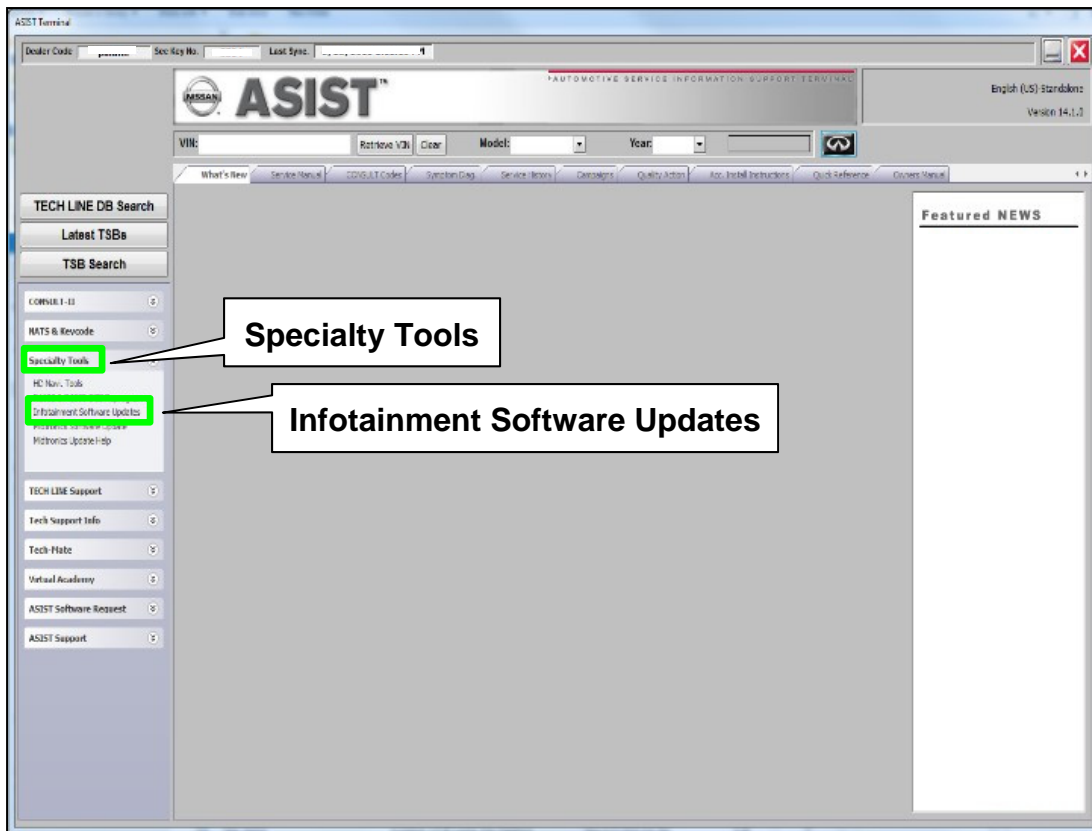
ASIST Terminal

Dealer Code: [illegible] Sec Key No. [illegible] Last Sync. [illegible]

NISSAN ASIST™

AUTOMOTIVE SERVICE INFORMATION SUPPORT TERMINAL

English (US) Standalone
Version 14.1.3

VIN: Retrieve VIN Clear Model: Year:

What's New | Service Manual | CONSULT Codes | Symptom Diag. | Service History | Campaigns | Quality Action | Acc. Install Instructions | Quick Reference | Owners Manual

TECH LINE DB Search
Latest TSBs
TSB Search

CONSULT-III
NATS & Keycode
Specialty Tools
HD Navi. Tools
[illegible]
Infotainment Software Updates
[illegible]
Mitronics Update Help
TECH LINE Support
Tech Support Info
Tech-Mate
Virtual Academy
ASIST Software Request
ASIST Support

Featured NEWS

Specialty Tools

Infotainment Software Updates